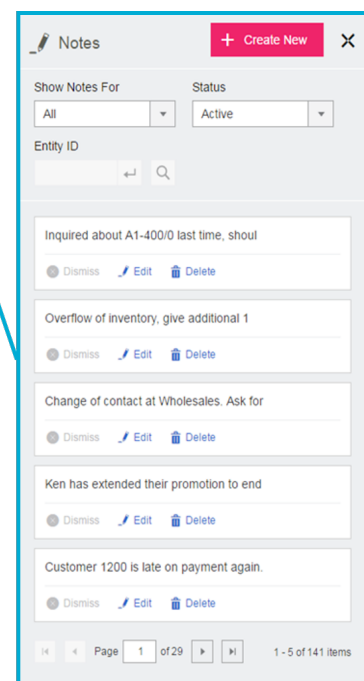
Notes

+ Create New

×

Show Notes For

All

Status

Active

Entity ID

Inquired about A1-400/0 last time, shoul

Dismiss Edit Delete

Overflow of inventory, give additional 1

Dismiss Edit Delete

Change of contact at Wholesales. Ask for

Dismiss Edit Delete

Ken has extended their promotion to end

Dismiss Edit Delete

Customer 1200 is late on payment again.

Dismiss Edit Delete

Page 1 of 29

1 - 5 of 141 items